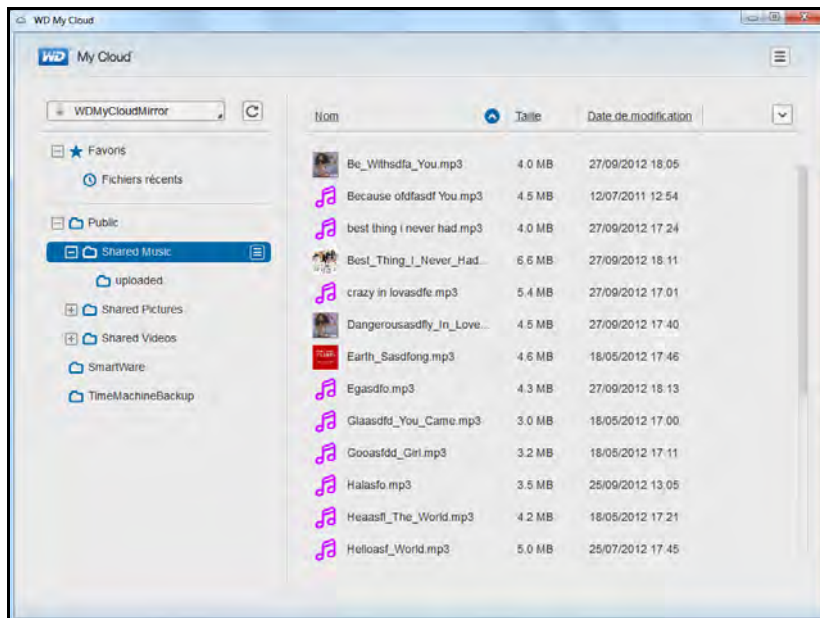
WD My Cloud

WD My Cloud

WDMyCloudMirror

Favoris
Fichiers récents

Public
Shared Music
uploaded
Shared Pictures
Shared Videos
SmartWare
TimeMachineBackup

| Nom | Taille | Date de modification |
|---|---|---|
| Be_Withsdfa_You.mp3 | 4.0 MB | 27/09/2012 18:05 |
| Because ofdfasdf You.mp3 | 4.5 MB | 12/07/2011 12:54 |
| best thing i never had.mp3 | 4.0 MB | 27/09/2012 17:24 |
| Best_Thing_I_Never_Had... | 6.6 MB | 27/09/2012 18:11 |
| crazy in lovasdfe.mp3 | 5.4 MB | 27/09/2012 17:01 |
| Dangerousasdfly_In_Love... | 4.5 MB | 27/09/2012 17:40 |
| Earth_Sasdfong.mp3 | 4.6 MB | 18/05/2012 17:46 |
| Egasdfo.mp3 | 4.3 MB | 27/09/2012 18:13 |
| Glaasdfd_You_Came.mp3 | 3.0 MB | 18/05/2012 17:00 |
| Gooasfdd_Girl.mp3 | 3.2 MB | 18/05/2012 17:11 |
| Halasfo.mp3 | 3.5 MB | 25/09/2012 13:05 |
| Heaasfl_The_World.mp3 | 4.2 MB | 18/05/2012 17:21 |
| Helloasf_World.mp3 | 5.0 MB | 25/07/2012 17:45 |